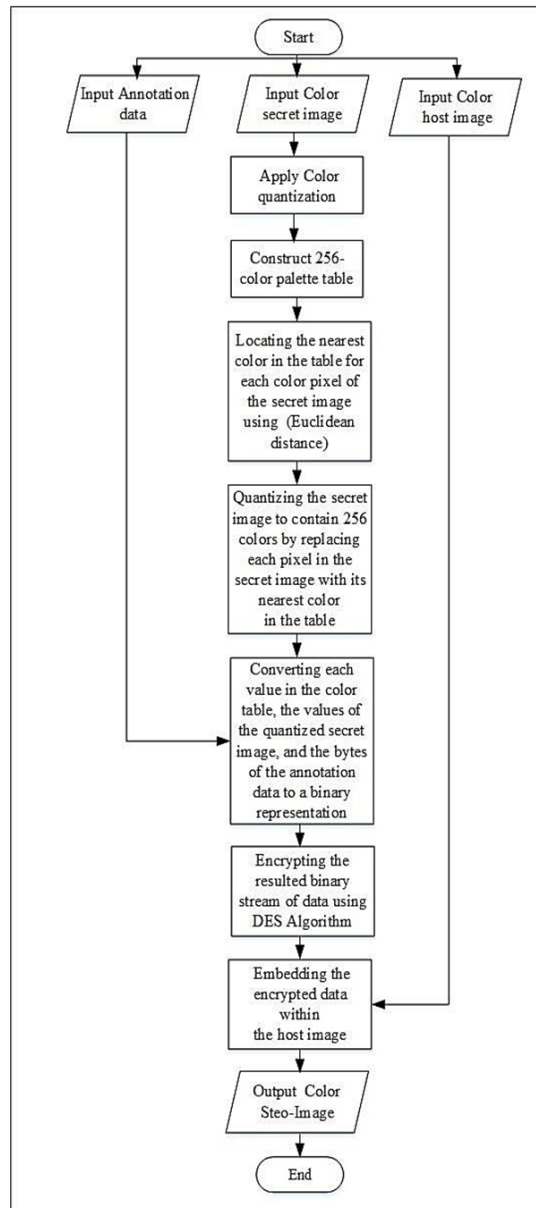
Start

Input Annotation data

Input Color secret image

Input Color host image

Apply Color quantization

Construct 256-color palette table

Locating the nearest color in the table for each color pixel of the secret image using (Euclidean distance)

Quantizing the secret image to contain 256 colors by replacing each pixel in the secret image with its nearest color in the table

Converting each value in the color table, the values of the quantized secret image, and the bytes of the annotation data to a binary representation

Encrypting the resulted binary stream of data using DES Algorithm

Embedding the encrypted data within the host image

Output Color Steo-Image

End